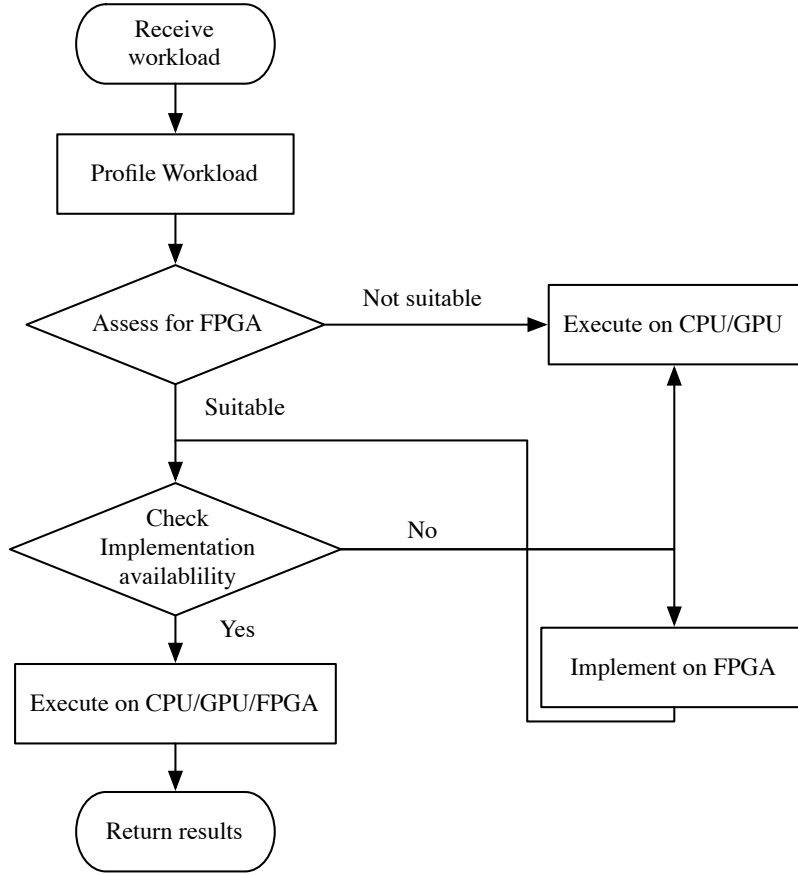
Receive workload

Profile Workload

Assess for FPGA

Not suitable

Execute on CPU/GPU

Suitable

Check Implementation availablility

No

Yes

Implement on FPGA

Execute on CPU/GPU/FPGA

Return results